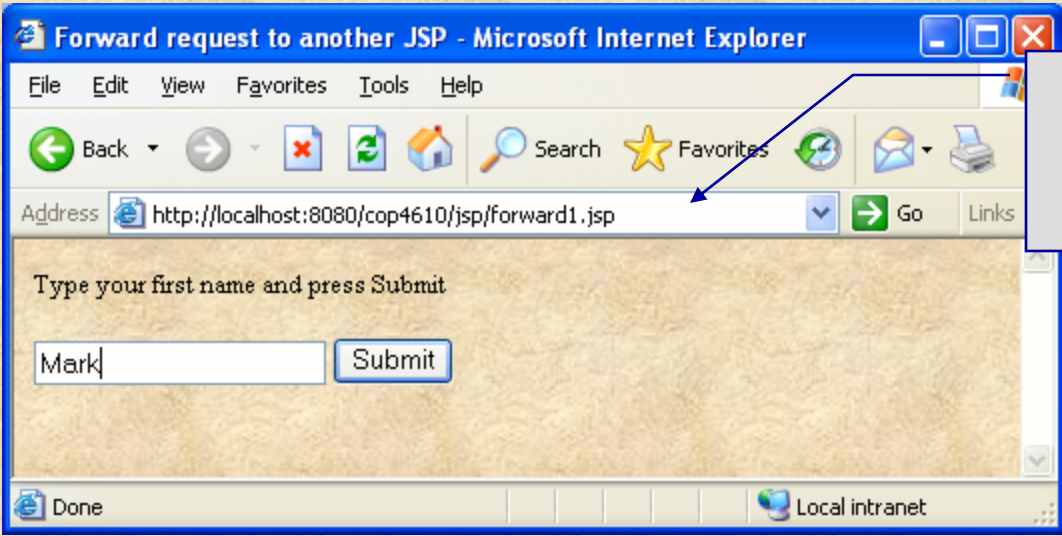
Forward request to another JSP - Microsoft Internet Explorer

File Edit View Favorites Tools Help

Back Search Favorites

Address http://localhost:8080/cop4610/jsp/forward1.jsp Go Links

Type your first name and press Submit

Mark Submit

Done Local intranet